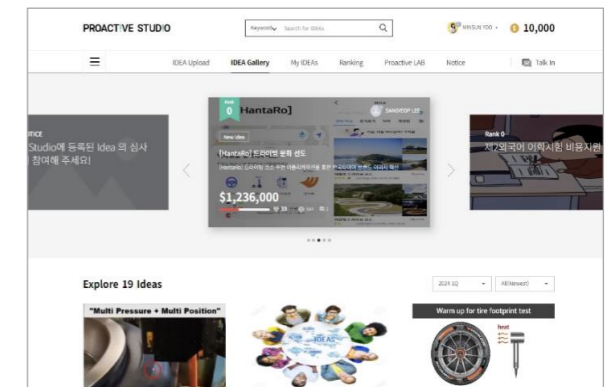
PROACTIVE STUDIO

Keyword Search for IDEAs

MINSUN YOO 10,000

IDEA Upload IDEA Gallery My IDEAs Ranking Proactive LAB Notice Talk In

TICE
Studio에 등록된 Idea 의 심사
참여해 주세요!

Rank 0
[HantaRo]
SANGYEOP LEE
New idea
[HantaRo] 드라이빙 문화 선도
[HantaRo] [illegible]
$1,236,000

Rank 0
제2외국어 어학시험 비용지원

Explore 19 Ideas

2024 1Q AllNewest

"Multi Pressure + Multi Position"

IDEAS

Warm up for tire footprint test

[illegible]